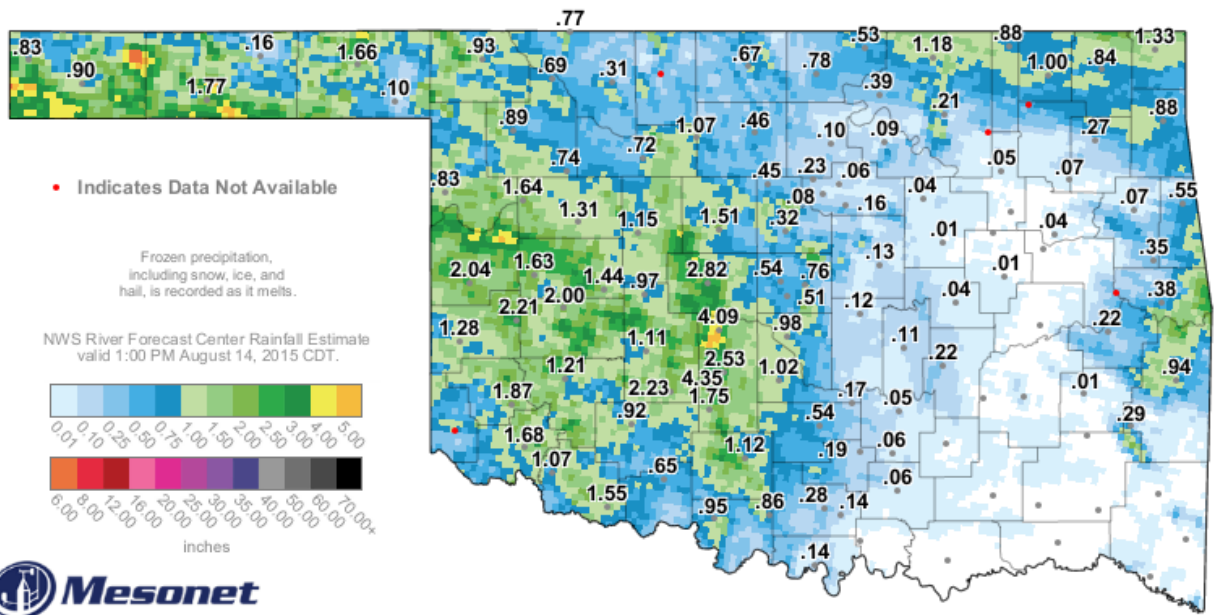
.77
.83 .16 1.66 .93 .53 1.18 .88 1.33
.90 1.77 .10 .69 .31 .67 .78 1.00 .84
.39
.21 .88
.89 1.07 .46 .10 .09 .27
.72
.74 .05
.45 .23 .06 .07
.83 .04
Indicates Data Not Available
1.64 .08 .16 .07 .55
1.31 1.15 1.51 .32
.04
.01
Frozen precipitation, including snow, ice, and hail, is recorded as it melts.
.13 .35
2.04 1.63 2.82 .54 .76 .01
1.44 .97 .04 .38
2.00 .51 .12
2.21
.22
1.28 4.09 .98
.11
NWS River Forecast Center Rainfall Estimate valid 1:00 PM August 14, 2015 CDT.
1.11 .22
2.53
1.21 1.02 .94
4.35 .01
1.87 2.23 .17
1.75 .05
.92 .54
.29
1.68 1.12 .06
.19
1.07
.65 .06
1.55 .28
.95 .86 .14
.14
0.01 0.10 0.25 0.50 0.75 1.00 1.50 2.00 2.50 3.00 4.00 5.00
6.00 8.00 12.00 16.00 20.00 25.00 30.00 35.00 40.00 50.00 60.00 70.00+
inches
Mesonet